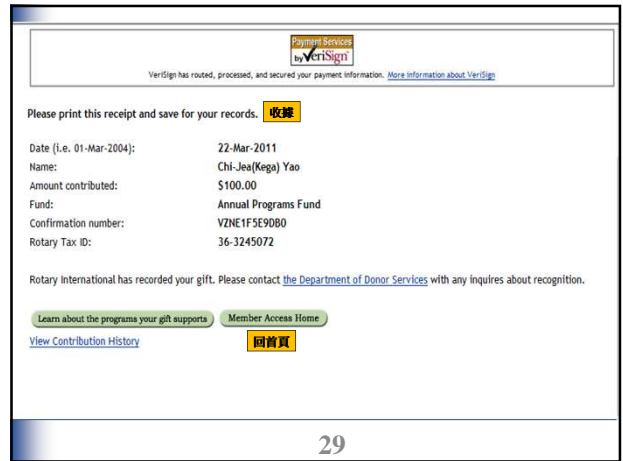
Payment Services
by VeriSign

VeriSign has routed, processed, and secured your payment information. More information about VeriSign

Please print this receipt and save for your records. 收據

| | |
|---|---|
| Date (i.e. 01-Mar-2004): | 22-Mar-2011 |
| Name: | Chi-Jea(Kega) Yao |
| Amount contributed: | \$100.00 |
| Fund: | Annual Programs Fund |
| Confirmation number: | VZNE1F5E9DB0 |
| Rotary Tax ID: | 36-3245072 |

Rotary International has recorded your gift. Please contact the Department of Donor Services with any inquires about recognition.

Learn about the programs your gift supports

Member Access Home

View Contribution History

回首頁

29